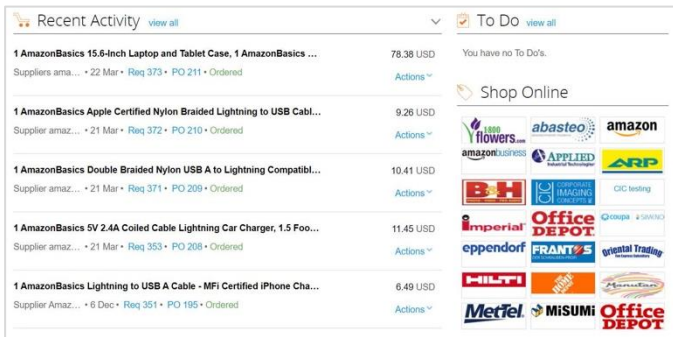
Recent Activity view all

1 AmazonBasics 15.6-Inch Laptop and Tablet Case, 1 AmazonBasics ... 78.38 USD
Suppliers ama... • 22 Mar • Req 373 • PO 211 • Ordered
Actions

1 AmazonBasics Apple Certified Nylon Braided Lightning to USB Cabl... 9.26 USD
Supplier amaz... • 21 Mar • Req 372 • PO 210 • Ordered
Actions

1 AmazonBasics Double Braided Nylon USB A to Lightning Compatibl... 10.41 USD
Supplier amaz... • 21 Mar • Req 371 • PO 209 • Ordered
Actions

1 AmazonBasics 5V 2.4A Coiled Cable Lightning Car Charger, 1.5 Foo... 11.45 USD
Supplier amaz... • 21 Mar • Req 353 • PO 208 • Ordered
Actions

1 AmazonBasics Lightning to USB A Cable - MFi Certified iPhone Cha... 6.49 USD
Supplier Amaz... • 6 Dec • Req 351 • PO 195 • Ordered
Actions

To Do view all

You have no To Do's.

Shop Online

1800 flowers.com
abasteo
amazon
amazonbusiness
APPLIED Industrial Technologies
ARP
B&H
CORPORATE IMAGING CONCEPTS
CIC testing
imperial
Office DEPOT
coupa SAMPLE
eppendorf
FRANTZ
Oriental Trading
HILTI
THE HOME DEPOT
Manutan
MetTel
MISUMI
Office DEPOT